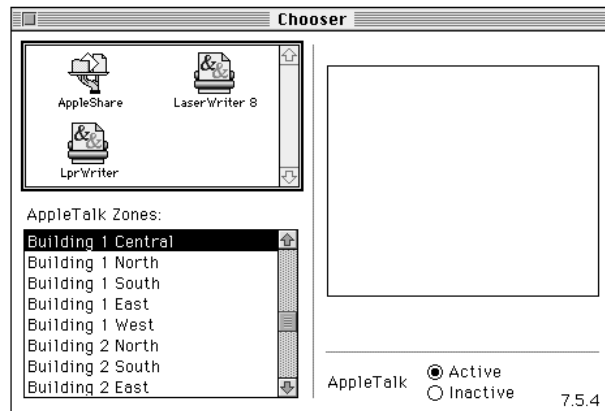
Chooser

AppleShare
LaserWriter 8
LprWriter

AppleTalk Zones:

Building 1 Central
Building 1 North
Building 1 South
Building 1 East
Building 1 West
Building 2 North
Building 2 South
Building 2 East

AppleTalk
Active
Inactive
7.5.4